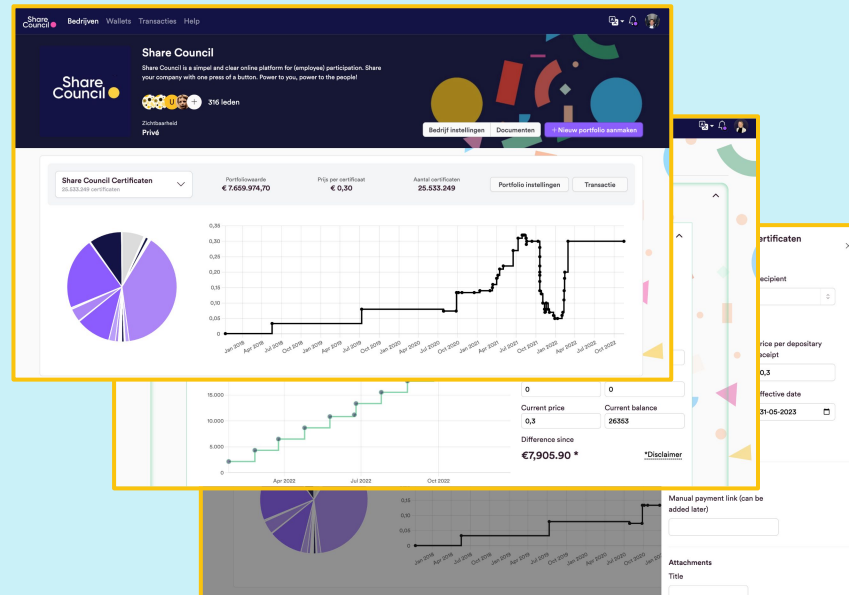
Share Council Bedrijven Wallets Transacties Help

Share Council

Share Council is a simpel and clear online platform for (employees) participation. Share your company with one press of a button. Power to you, power to the people!

316 leden

Zichtbaarheid
Privé

Bedrijf instellingen Documenten + Nieuw portfolio aanmaken

Share Council Certificaten
25.533.249 certificaten

Portfoliowaarde
€ 7.659.974,70

Prijs per certificaat
€ 0,30

Aantal certificaten
25.533.249

Portfolio instellingen Transactie

0,35
0,3
0,25
0,20
0,15
0,10
0,05
0

Jan 2018 Apr 2018 Jul 2018 Oct 2018 Jan 2019 Apr 2019 Jul 2019 Oct 2019 Jan 2020 Apr 2020 Jul 2020 Oct 2020 Jan 2021 Apr 2021 Jul 2021 Oct 2021 Jan 2022 Apr 2022 Jul 2022 Oct 2022

15.000
10.000
5.000
0

Apr 2022 Jul 2022 Oct 2022

0 0

Current price Current balance
0,3 26353

Difference since
€7,905.90 * *Disclaimer

ertificaten
ecipient
rice per depositary eceipt
0,3
ffective date
31-05-2023

Manual payment link (can be added later)

Attachments
Title

0,15
0,10
0,05
0

Jan 2018 Apr 2018 Jul 2018 Oct 2018 Jan 2019 Apr 2019 Jul 2019 Oct 2019 Jan 2020 Apr 2020 Jul 2020 Oct 2020 Jan 2021 Apr 2021 Jul 2021 Oct 2021 Jan 2022 Apr 2022 Jul 2022 Oct 2022